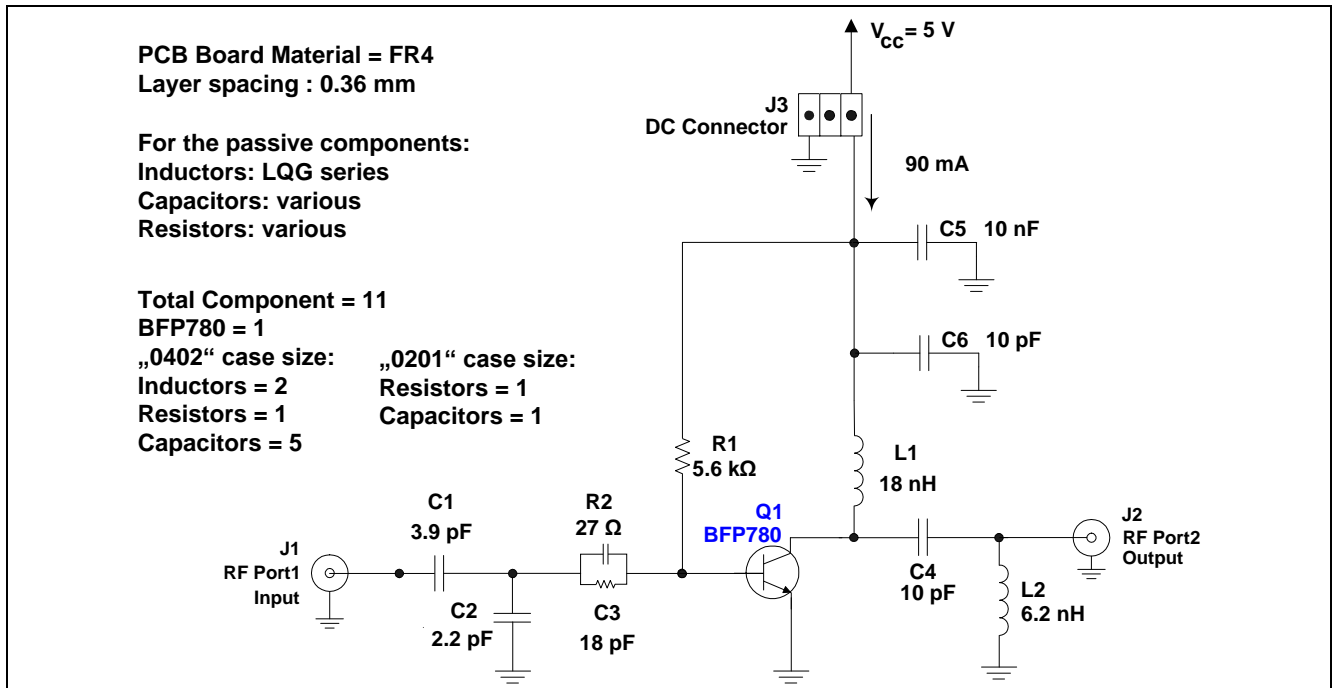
PCB Board Material = FR4
Layer spacing : 0.36 mm

For the passive components:
Inductors: LQG series
Capacitors: various
Resistors: various

Total Component = 11
BFP780 = 1
„0402“ case size:
Inductors = 2
Resistors = 1
Capacitors = 5

„0201“ case size:
Resistors = 1
Capacitors = 1

$V_{CC}$= 5 V

J3
DC Connector

90 mA

C5 10 nF

C6 10 pF

R1
5.6 kΩ

L1
18 nH

Q1
BFP780

C1
3.9 pF

R2
27 Ω

J1
RF Port1
Input

C2
2.2 pF

C3
18 pF

C4
10 pF

L2
6.2 nH

J2
RF Port2
Output